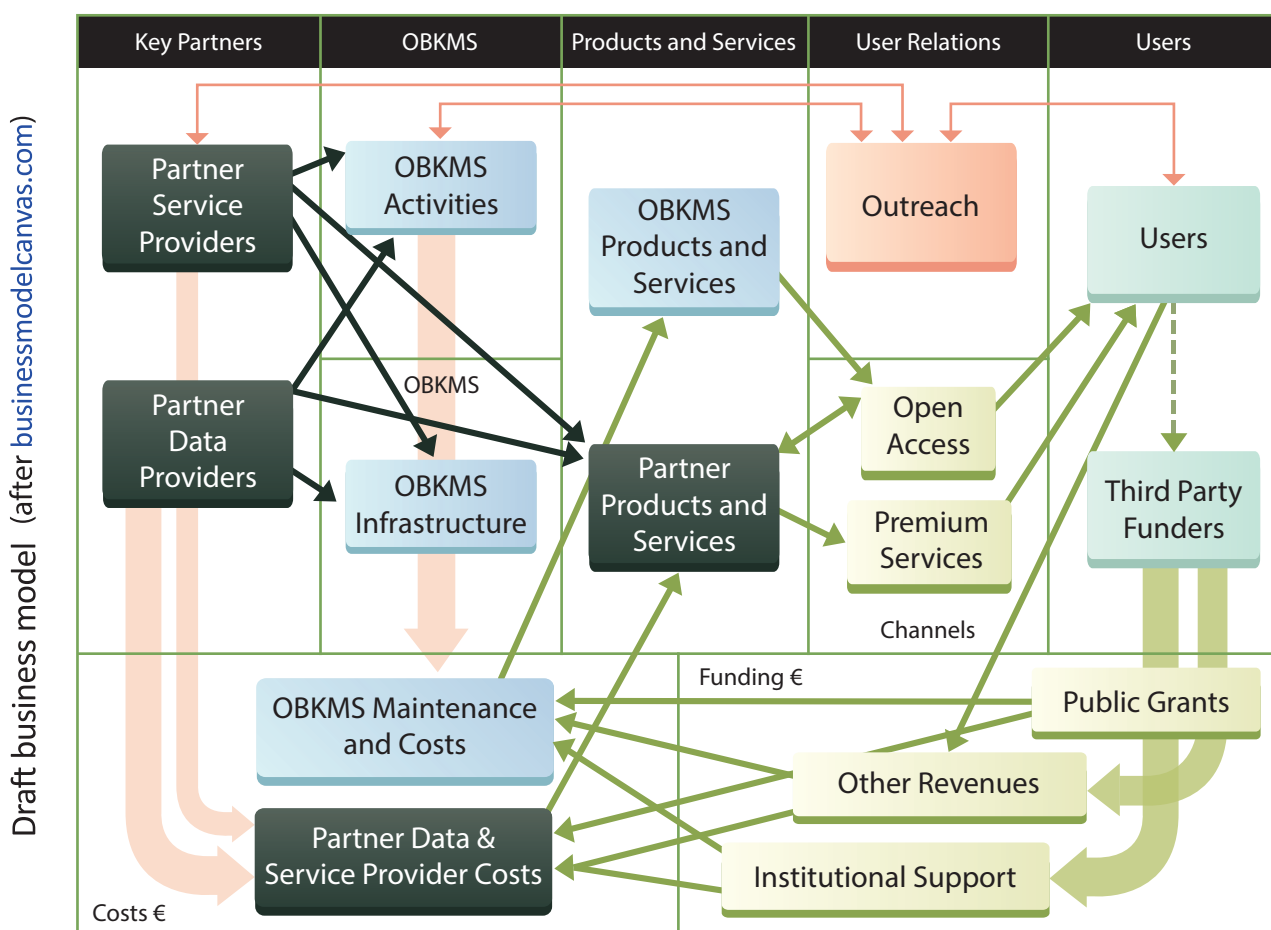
Draft business model (after businessmodelcanvas.com)

| Key Partners | OBKMS | Products and Services | User Relations | Users |
|---|---|---|---|---|

Partner Service Providers

OBKMS Activities

OBKMS Products and Services

Outreach

Users

Partner Data Providers

OBKMS

OBKMS Infrastructure

Partner Products and Services

Open Access

Premium Services

Third Party Funders

Channels

Funding €

OBKMS Maintenance and Costs

Public Grants

Other Revenues

Partner Data & Service Provider Costs

Institutional Support

Costs €